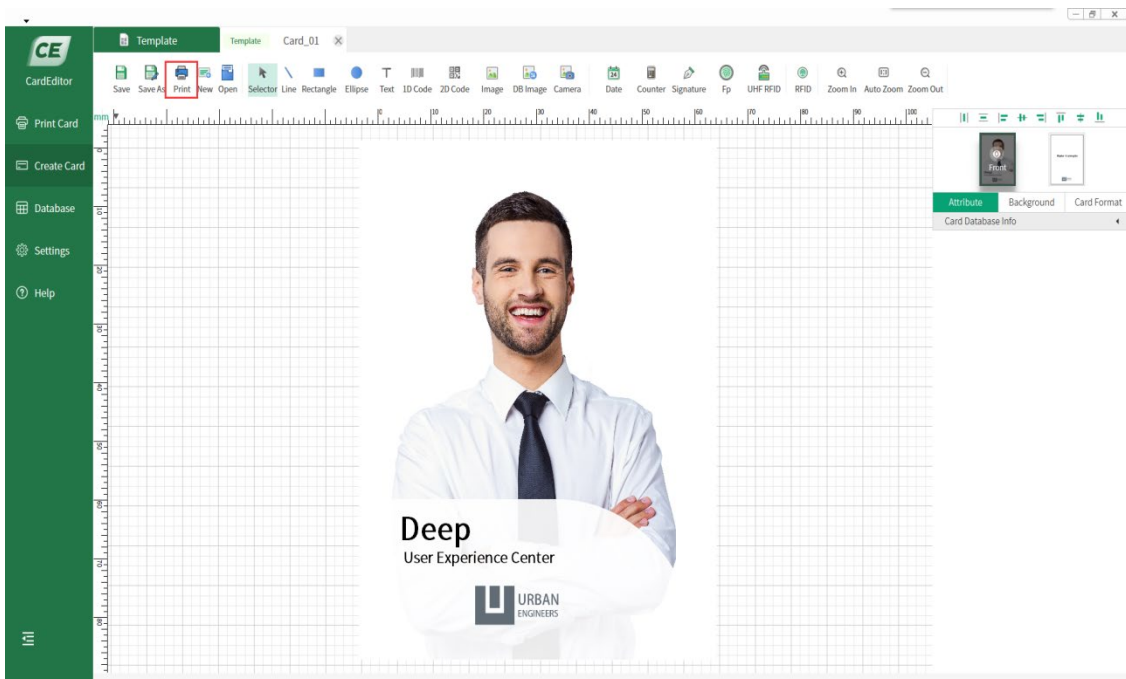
CE
CardEditor

Print Card
Create Card
Database
Settings
Help

Template
Template Card_01

Save Save As Print New Open Selector Line Rectangle Ellipse Text 1D Code 2D Code Image DB Image Camera Date Counter Signature Fp UHF RFID RFID Zoom In Auto Zoom Zoom Out

mm 10 20 30 40 50 60 70 80 90 100

Front

Attribute Background Card Format
Card Database Info

Deep
User Experience Center

URBAN
ENGINEERS